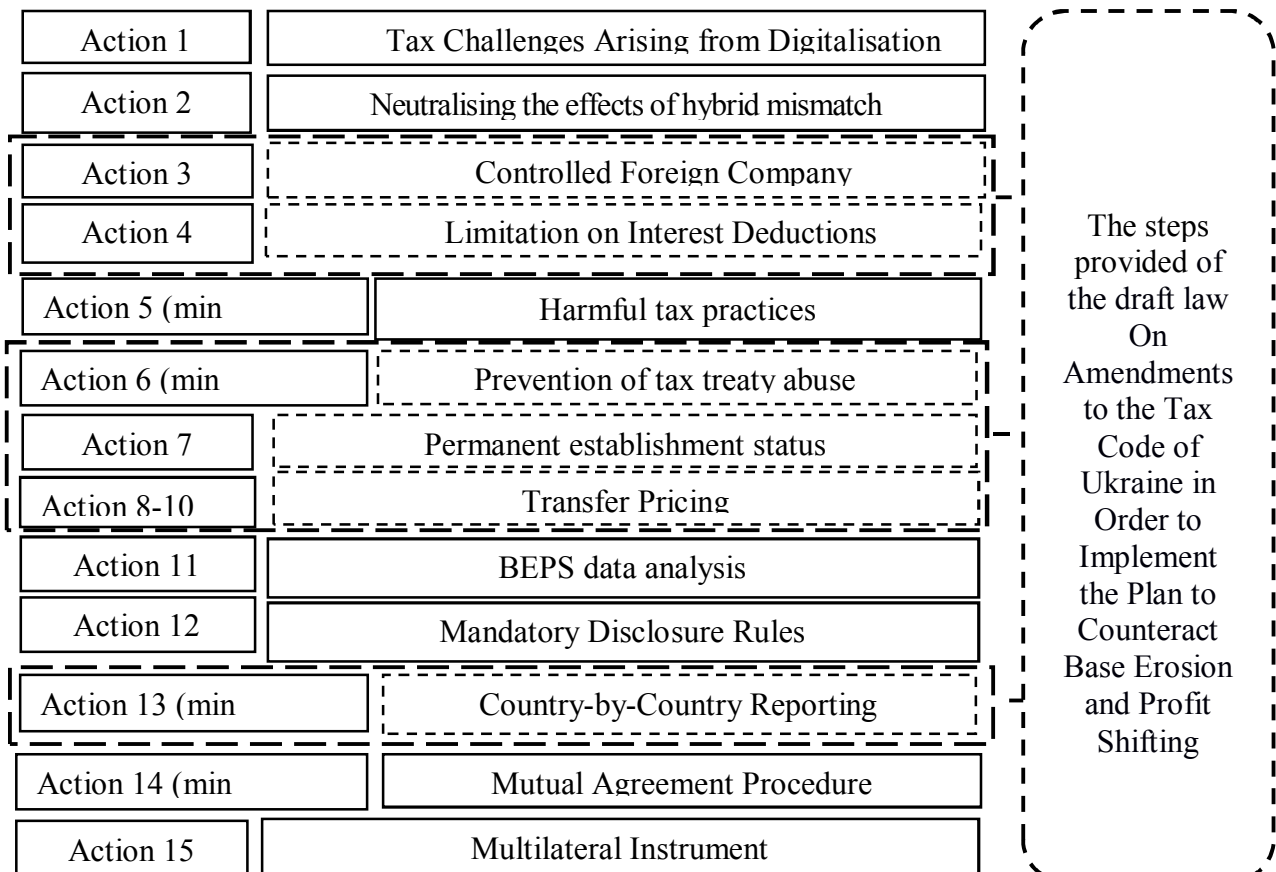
Action 1 | Tax Challenges Arising from Digitalisation
Action 2 | Neutralising the effects of hybrid mismatch
Action 3 | Controlled Foreign Company
Action 4 | Limitation on Interest Deductions
Action 5 (min | Harmful tax practices
Action 6 (min | Prevention of tax treaty abuse
Action 7 | Permanent establishment status
Action 8-10 | Transfer Pricing
Action 11 | BEPS data analysis
Action 12 | Mandatory Disclosure Rules
Action 13 (min | Country-by-Country Reporting
Action 14 (min | Mutual Agreement Procedure
Action 15 | Multilateral Instrument

The steps provided of the draft law On Amendments to the Tax Code of Ukraine in Order to Implement the Plan to Counteract Base Erosion and Profit Shifting